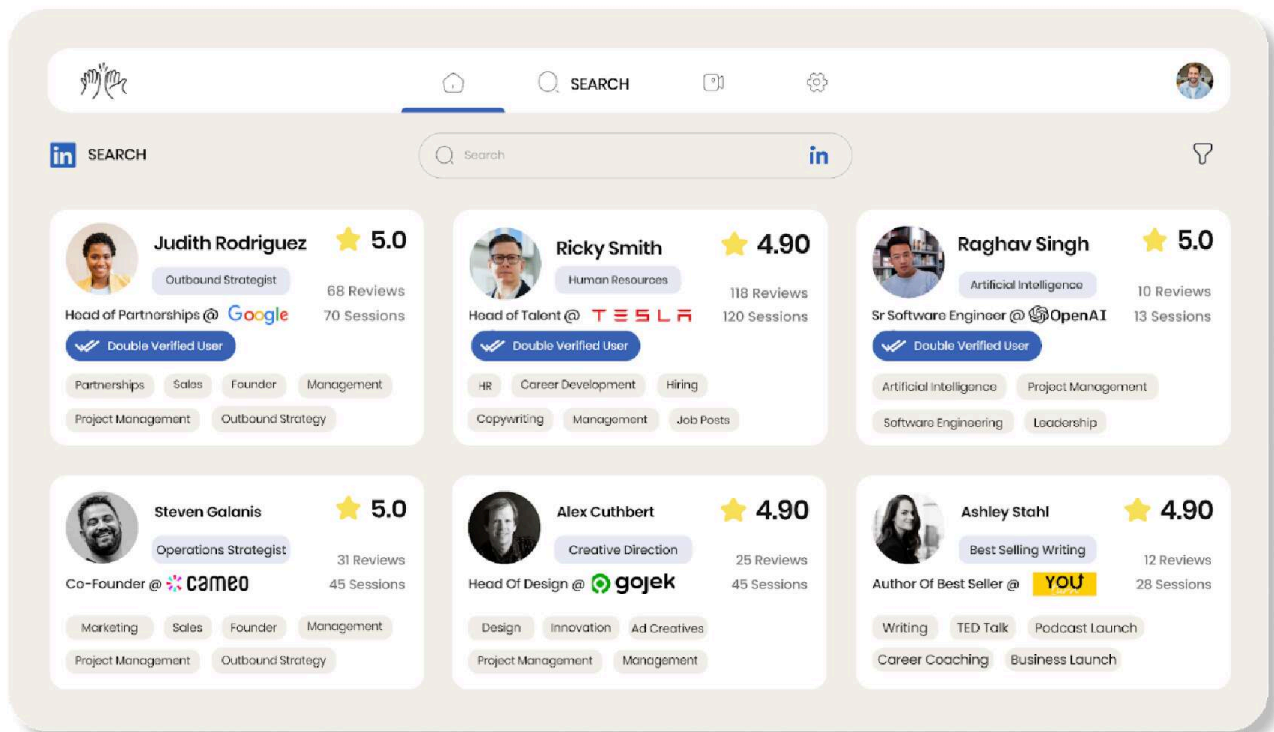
SEARCH

in SEARCH

Search in

Judith Rodriguez
5.0
Outbound Strategist
68 Reviews
Head of Partnerships @ Google
70 Sessions
Double Verified User
Partnerships Sales Founder Management
Project Management Outbound Strategy

Ricky Smith
4.90
Human Resources
118 Reviews
Head of Talent @ TESLA
120 Sessions
Double Verified User
HR Career Development Hiring
Copywriting Management Job Posts

Raghav Singh
5.0
Artificial Intelligence
10 Reviews
Sr Software Engineer @ OpenAI
13 Sessions
Double Verified User
Artificial Intelligence Project Management
Software Engineering Leadership

Steven Galanis
5.0
Operations Strategist
31 Reviews
Co-Founder @ cameo
45 Sessions
Marketing Sales Founder Management
Project Management Outbound Strategy

Alex Cuthbert
4.90
Creative Direction
25 Reviews
Head Of Design @ gojek
45 Sessions
Design Innovation Ad Creatives
Project Management Management

Ashley Stahl
4.90
Best Selling Writing
12 Reviews
Author Of Best Seller @ YOU
28 Sessions
Writing TED Talk Podcast Launch
Career Coaching Business Launch